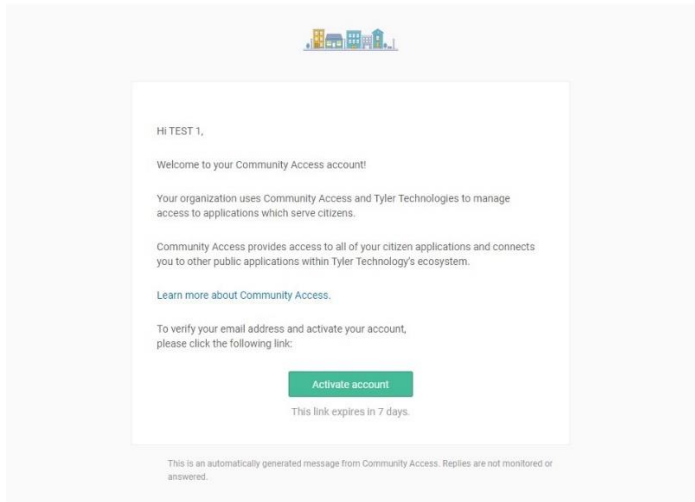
Hi TEST 1,

Welcome to your Community Access account!

Your organization uses Community Access and Tyler Technologies to manage access to applications which serve citizens.

Community Access provides access to all of your citizen applications and connects you to other public applications within Tyler Technology's ecosystem.

Learn more about Community Access.

To verify your email address and activate your account, please click the following link:

Activate account

This link expires in 7 days.

This is an automatically generated message from Community Access. Replies are not monitored or answered.